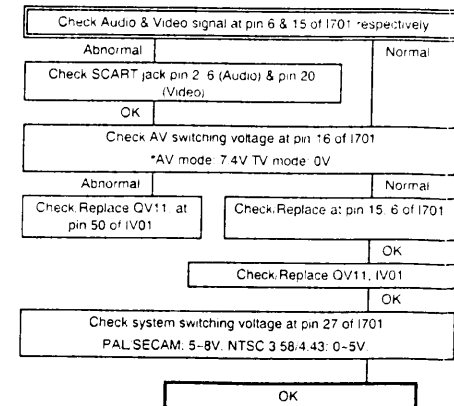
Check Audio & Video signal at pin 6 & 15 of I701 respectively

Abnormal

Normal

Check SCART jack pin 2 6 (Audio) & pin 20 (Video)

OK

Check AV switching voltage at pin 16 of I701

*AV mode: 7.4V TV mode: 0V

Abnormal

Normal

Check,Replace QV11 at pin 50 of IV01

Check,Replace at pin 15, 6 of I701

OK

Check,Replace QV11, IV01

OK

Check system switching voltage at pin 27 of I701

PAL,SECAM: 5~8V, NTSC 3.58/4.43: 0~5V

OK